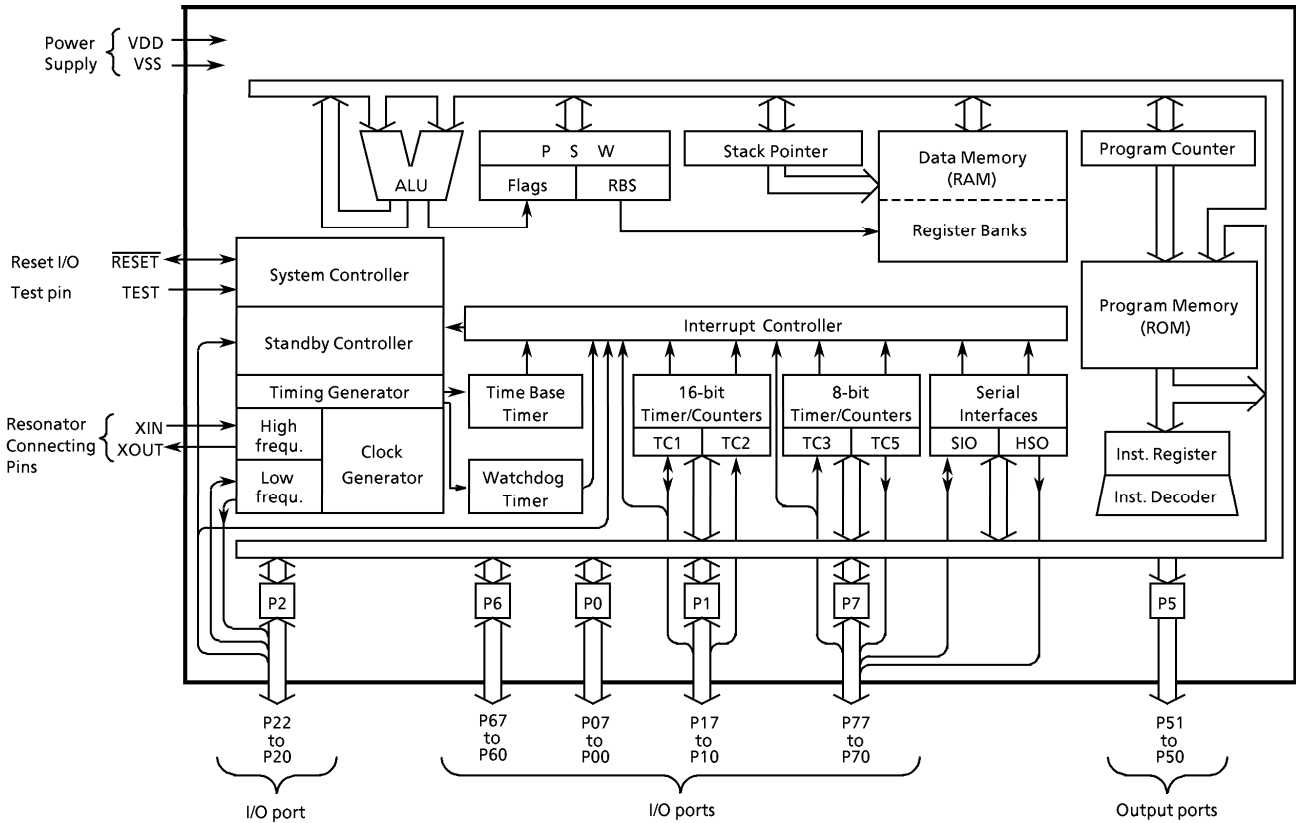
Power Supply
VDD
VSS

ALU

P S W
Flags
RBS

Stack Pointer

Data Memory (RAM)
Register Banks

Program Counter

Reset I/O
$\overline{\text{RESET}}$
Test pin
TEST

System Controller
Standby Controller
Timing Generator

Resonator Connecting Pins
XIN
XOUT

High frequ.
Low frequ.
Clock Generator

Interrupt Controller

Time Base Timer
Watchdog Timer

16-bit Timer/Counters
TC1
TC2

8-bit Timer/Counters
TC3
TC5

Serial Interfaces
SIO
HSO

Program Memory (ROM)

Inst. Register
Inst. Decoder

P2
P6
P0
P1
P7
P5

P22 to P20
P67 to P60
P07 to P00
P17 to P10
P77 to P70
P51 to P50

I/O port
I/O ports
Output ports